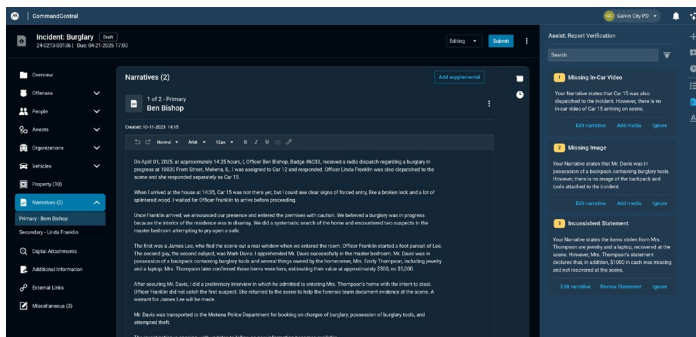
CommandCentral

Gaines City PD

Incident: Burglary Draft
24-0213-00136 | Due: 04-21-2025 17:00

Editing Submit

Overview
Offenses
People
Assets
Organizations
Vehicles
Property (10)
Narratives (2)
Primary - Ben Bishop
Secondary - Linda Franklin
Digital Attachments
Additional Information
External Links
Miscellaneous (0)

Narratives (2)

Add supplemental

1 of 2 - Primary
Ben Bishop

Created: 10-11-2023 14:15

Normal Arial 12px B I U

On April 01, 2025, at approximately 14:25 hours, I, Officer Ben Bishop, Badge #4035, received a radio dispatch regarding a burglary in progress at 10830 Front Street, Mokena, IL. I was assigned to Car 12 and responded. Officer Linda Franklin was also dispatched to the scene and she responded separately as Car 15.

When I arrived at the house at 14:35, Car 15 was not there yet, but I could see clear signs of forced entry, like a broken lock and a lot of splintered wood. I waited for Officer Franklin to arrive before proceeding.

Once Franklin arrived, we announced our presence and entered the premises with caution. We believed a burglary was in progress because the interior of the residence was in disarray. We did a systematic search of the home and encountered two suspects in the master bedroom attempting to pry open a safe.

The first was a James Lee, who fled the scene out a rear window when we entered the room. Officer Franklin started a foot pursuit of Lee. The second guy, the second subject, was Mark Davis. I apprehended Mr. Davis successfully in the master bedroom. Mr. Davis was in possession of a backpack containing burglary tools and several things owned by the homeowner, Mrs. Emily Thompson, including jewelry and a laptop. Mrs. Thompson later confirmed these items were hers, estimating their value at approximately $500, no $5,000.

After securing Mr. Davis, I did a preliminary interview in which he admitted to entering Mrs. Thompson's home with the intent to steal. Officer Franklin did not catch the first suspect. She returned to the scene to help the forensic team document evidence at the scene. A warrant for James Lee will be made.

Mr. Davis was transported to the Mokena Police Department for booking on charges of burglary, possession of burglary tools, and attempted theft.

Assist: Report Verification

Search

1 Missing In-Car Video
Your Narrative states that Car 15 was also dispatched to the incident. However, there is no in-car video of Car 15 arriving on scene.
Edit narrative Add media Ignore

2 Missing Image
Your Narrative states that Mr. Davis was in possession of a backpack containing burglary tools. However, there is no image of the backpack and tools attached to the incident.
Edit narrative Add media Ignore

3 Inconsistent Statement
Your Narrative states the items stolen from Mrs. Thompson are jewelry and a laptop, recovered at the scene. However, Mrs. Thompson's statement declares that, in addition, $1000 in cash was missing and not recovered at the scene.
Edit narrative Review Statement Ignore